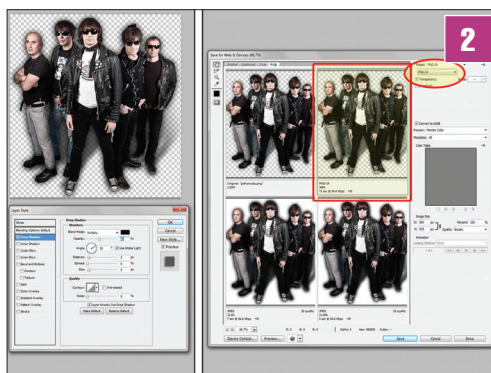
2

Layer Style

Styles
Blending Options: Default
Drop Shadow
Inner Shadow
Outer Glow
Inner Glow
Bevel and Emboss
Contour
Texture
Satin
Color Overlay
Gradient Overlay
Pattern Overlay
Stroke

Drop Shadow
Structure
Blend Mode: Multiply
Opacity:
Angle:
Use Global Light
Distance:
Spread:
Size:
Quality
Contour:
Anti-aliased
Noise:
Layer Knocks Out Drop Shadow
Make Default
Reset to Default

OK
Cancel
New Style...
Preview

Save for Web & Devices (66.7%)

Original
Optimized
2-Up
4-Up

PNG-24
Transparency
Convert to sRGB
Preview: Monitor Color
Metadata:
Color Table
Image Size
Percent:
Quality:
Animation

Device Central...
Preview...
Save
Cancel
Done